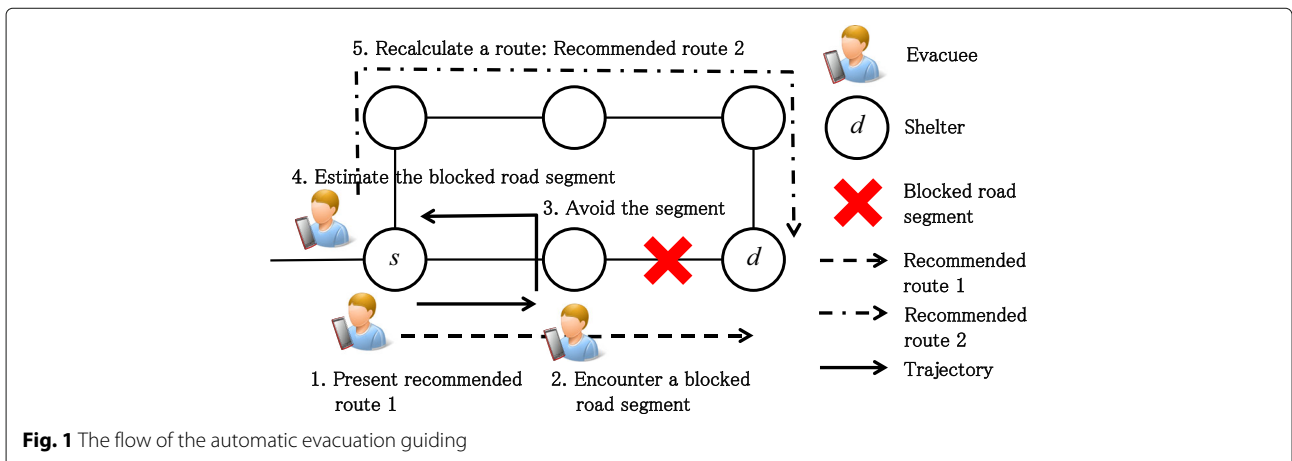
5. Recalculate a route: Recommended route 2

4. Estimate the blocked road segment

3. Avoid the segment

$s$

$d$

1. Present recommended route 1

2. Encounter a blocked road segment

Evacuee

$d$ Shelter

Blocked road segment

Recommended route 1

Recommended route 2

Trajectory

**Fig. 1** The flow of the automatic evacuation guiding